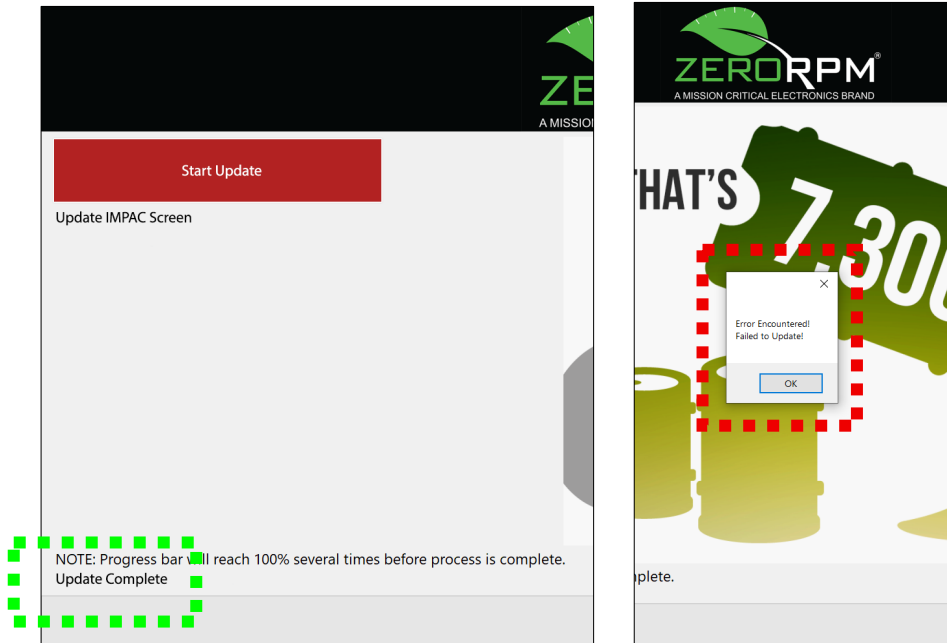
ZE
A MISSION

Start Update

Update IMPAC Screen

NOTE: Progress bar will reach 100% several times before process is complete.
Update Complete

ZERORPM®
A MISSION CRITICAL ELECTRONICS BRAND

HAT'S 7,30

Error Encountered!
Failed to Update!

OK

plete.